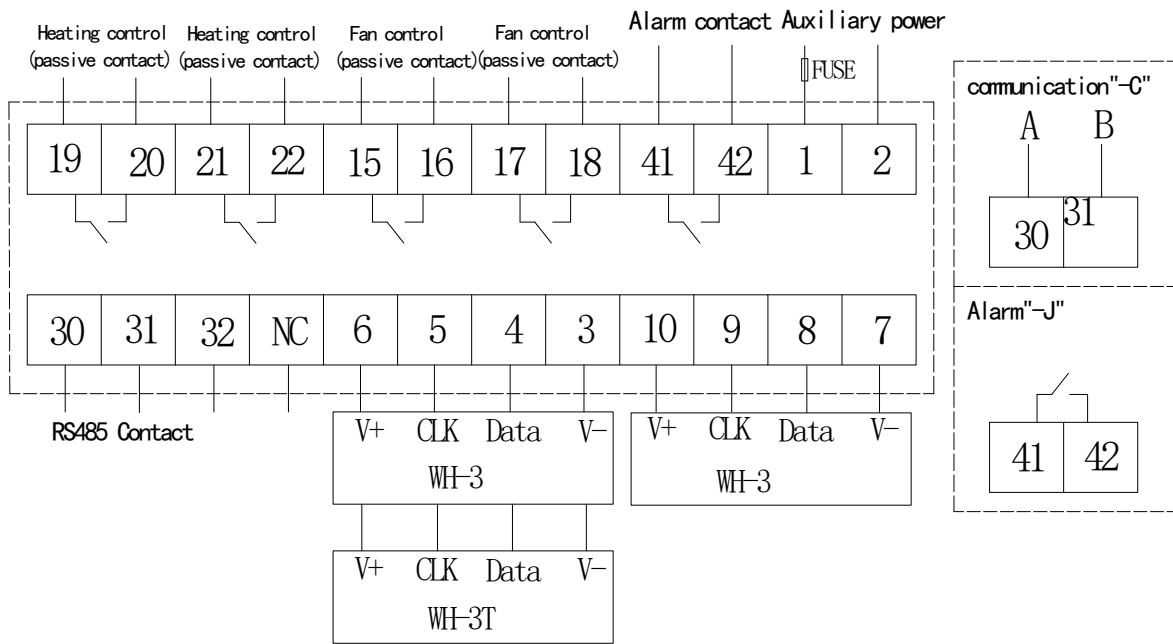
Heating control (passive contact) Heating control (passive contact) Fan control (passive contact) Fan control (passive contact) Alarm contact Auxiliary power

FUSE

| 19 | 20 | 21 | 22 | 15 | 16 | 17 | 18 | 41 | 42 | 1 | 2 |
|---|---|---|---|---|---|---|---|---|---|---|---|

| 30 | 31 | 32 | NC | 6 | 5 | 4 | 3 | 10 | 9 | 8 | 7 |
|---|---|---|---|---|---|---|---|---|---|---|---|

RS485 Contact

V+ CLK Data V-
WH-3

V+ CLK Data V-
WH-3

V+ CLK Data V-
WH-3T

communication"-C"
A B
30 31

Alarm"-J"
41 42